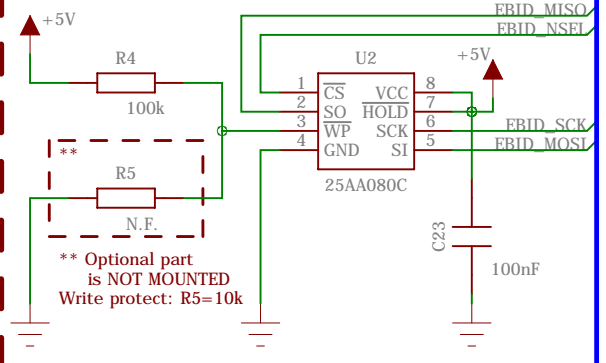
+5V

R4

100k

**

R5

N.F.

** Optional part is NOT MOUNTED
Write protect: R5=10k

U2

1 $\overline{CS}$
2 SO
3 $\overline{WP}$
4 GND

VCC 8
$\overline{HOLD}$ 7
SCK 6
SI 5

25AA080C

+5V

EBID_MISO
EBID_NSEL
EBID_SCK
EBID_MOSI

C23

100nF